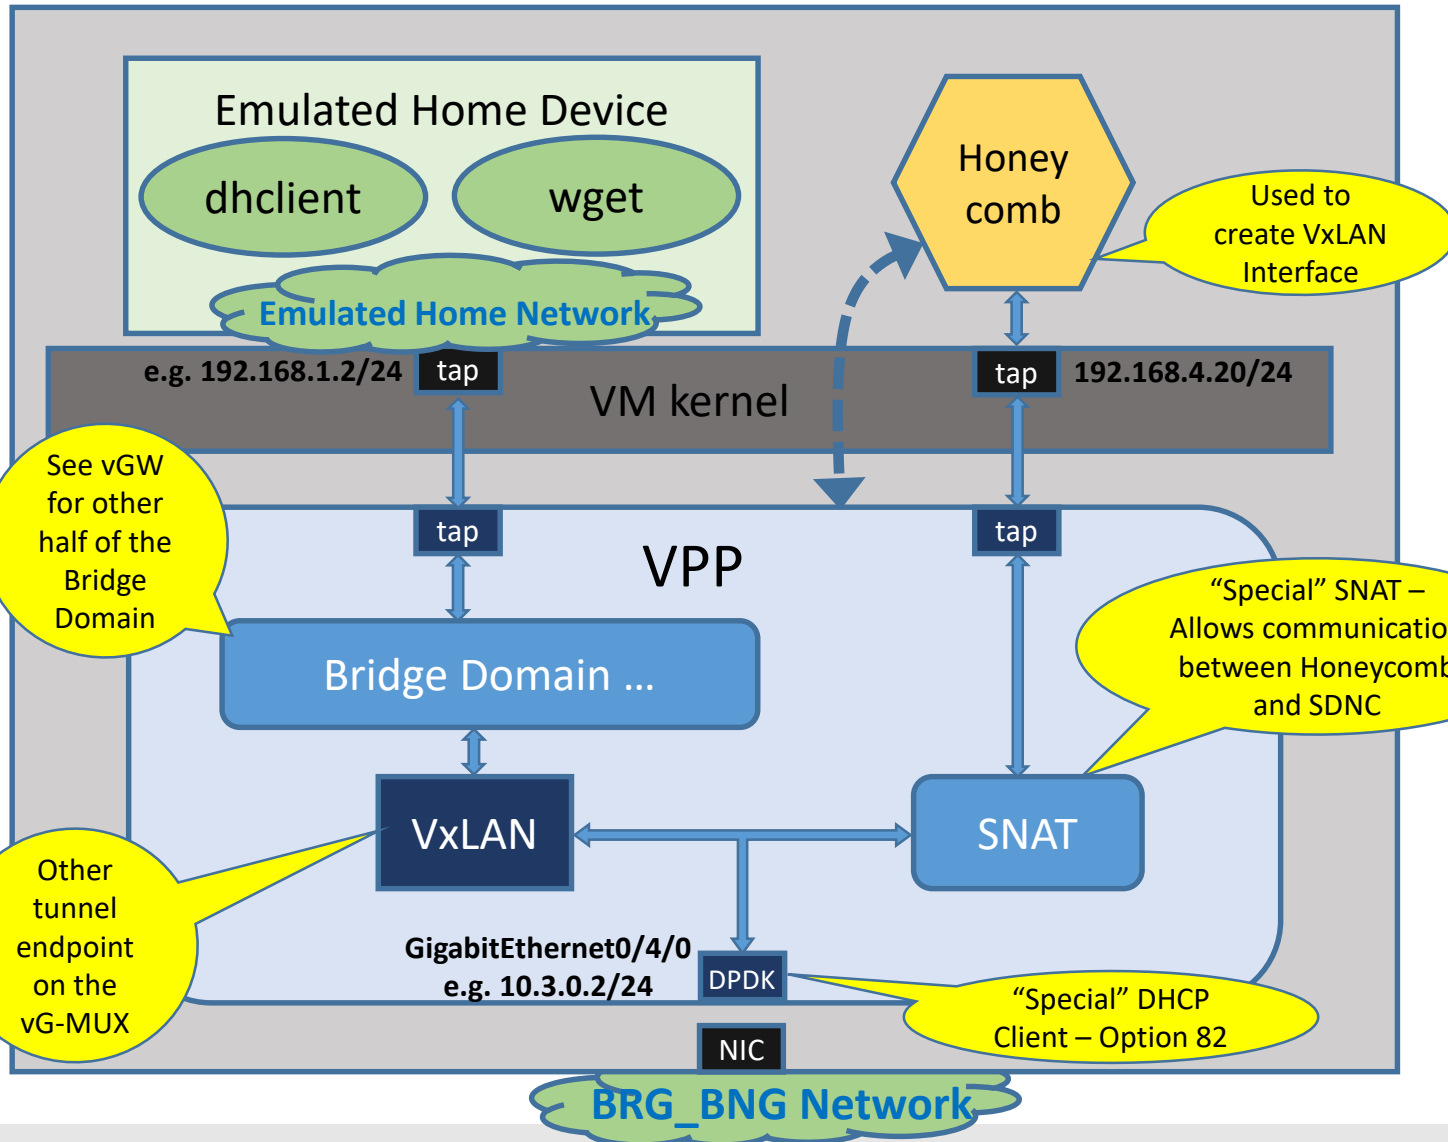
Emulated Home Device

dhclient

wget

Emulated Home Network

Honey comb

Used to create VxLAN Interface

e.g. 192.168.1.2/24

tap

VM kernel

tap

192.168.4.20/24

See vGW for other half of the Bridge Domain

tap

VPP

tap

"Special" SNAT – Allows communicatio between Honeycomb and SDNC

Bridge Domain …

VxLAN

SNAT

Other tunnel endpoint on the vG-MUX

GigabitEthernet0/4/0
e.g. 10.3.0.2/24

DPDK

"Special" DHCP Client – Option 82

NIC

BRG_BNG Network